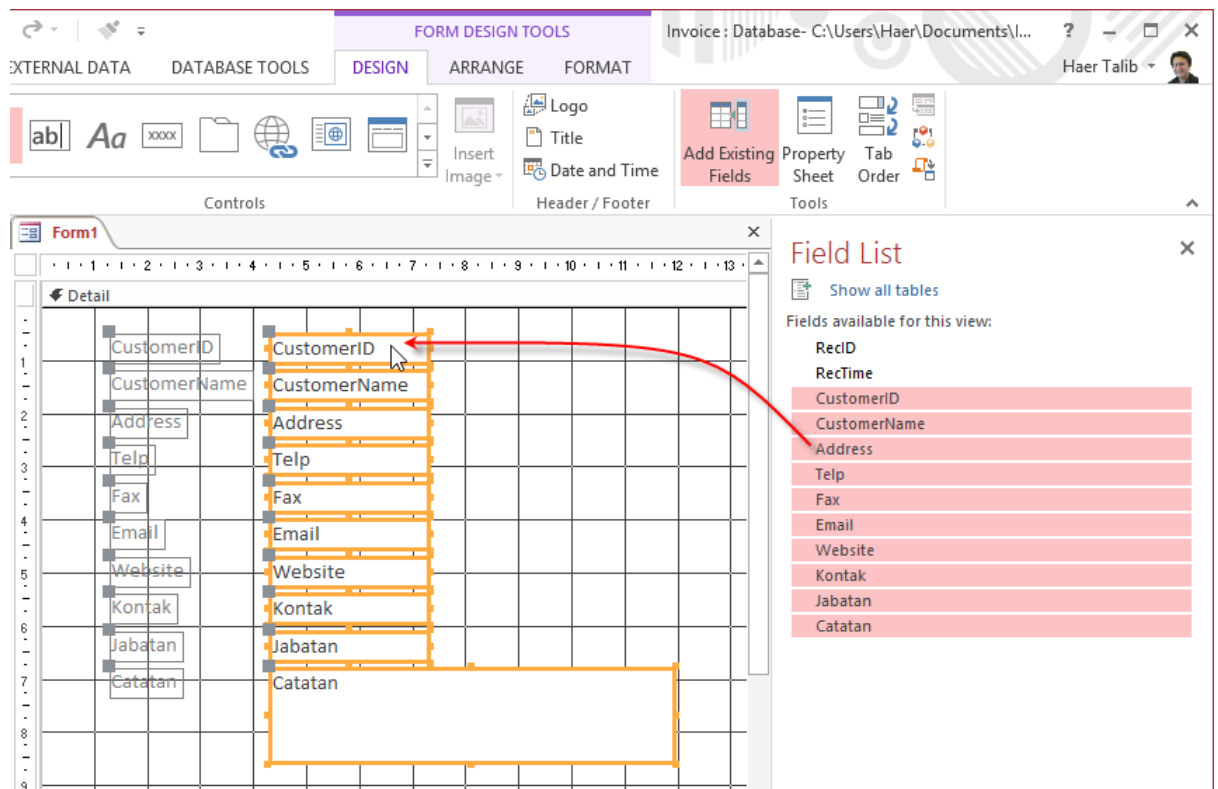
FORM DESIGN TOOLS

Invoice : Database- C:\Users\Haer\Documents\I...

?

XTERNAL DATA  DATABASE TOOLS  DESIGN  ARRANGE  FORMAT

Haer Talib

ab|  Aa  xxxx

Insert Image

Logo
Title
Date and Time

Add Existing Fields
Property Sheet
Tab Order

Controls
Header / Footer
Tools

Form1

Detail

· 1 · 2 · 3 · 4 · 5 · 6 · 7 · 8 · 9 · 10 · 11 · 12 · 13 ·

CustomerID  CustomerID
CustomerName  CustomerName
Address  Address
Telp  Telp
Fax  Fax
Email  Email
Website  Website
Kontak  Kontak
Jabatan  Jabatan
Catatan  Catatan

Field List

Show all tables

Fields available for this view:

RecID
RecTime
CustomerID
CustomerName
Address
Telp
Fax
Email
Website
Kontak
Jabatan
Catatan